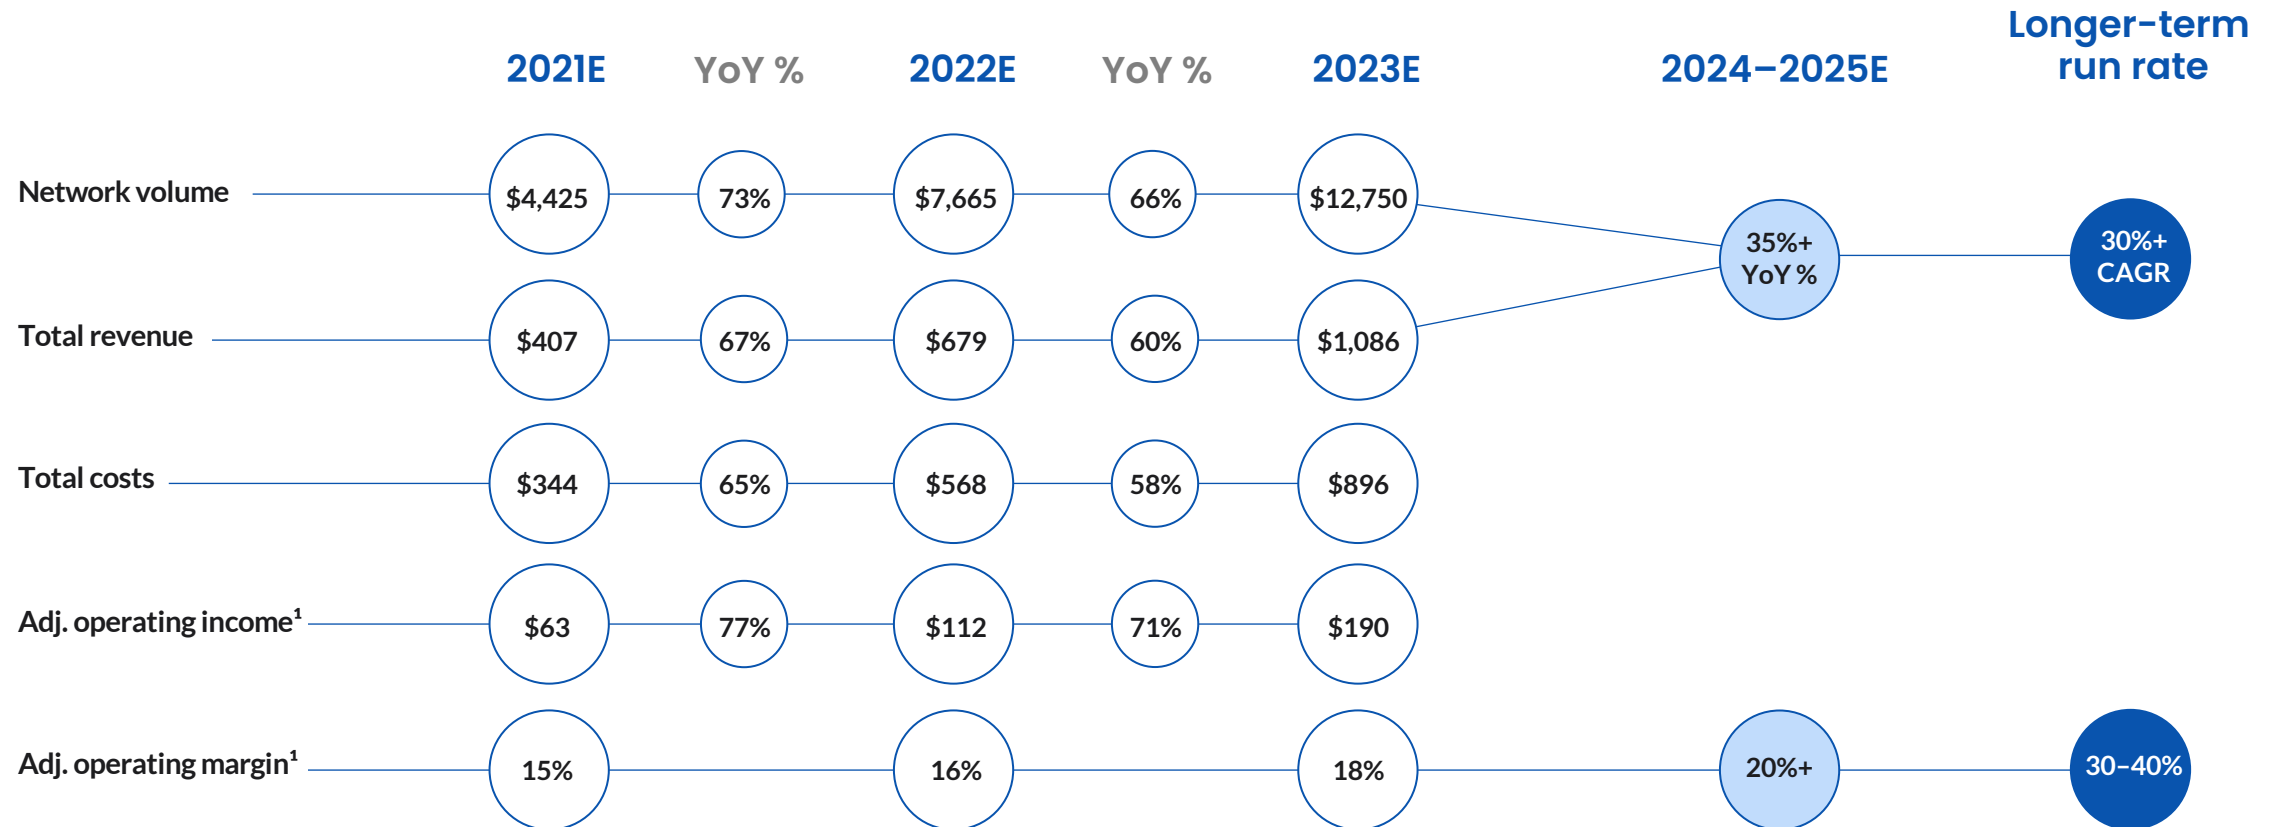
|  | 2021E | YoY % | 2022E | YoY % | 2023E | 2024–2025E | Longer-term run rate |
|---|---|---|---|---|---|---|---|
| Network volume | $4,425 | 73% | $7,665 | 66% | $12,750 | 35%+ YoY % | 30%+ CAGR |
| Total revenue | $407 | 67% | $679 | 60% | $1,086 | | |
| Total costs | $344 | 65% | $568 | 58% | $896 | | |
| Adj. operating income$^1$ | $63 | 77% | $112 | 71% | $190 | | |
| Adj. operating margin$^1$ | 15% | | 16% | | 18% | 20%+ | 30–40% |